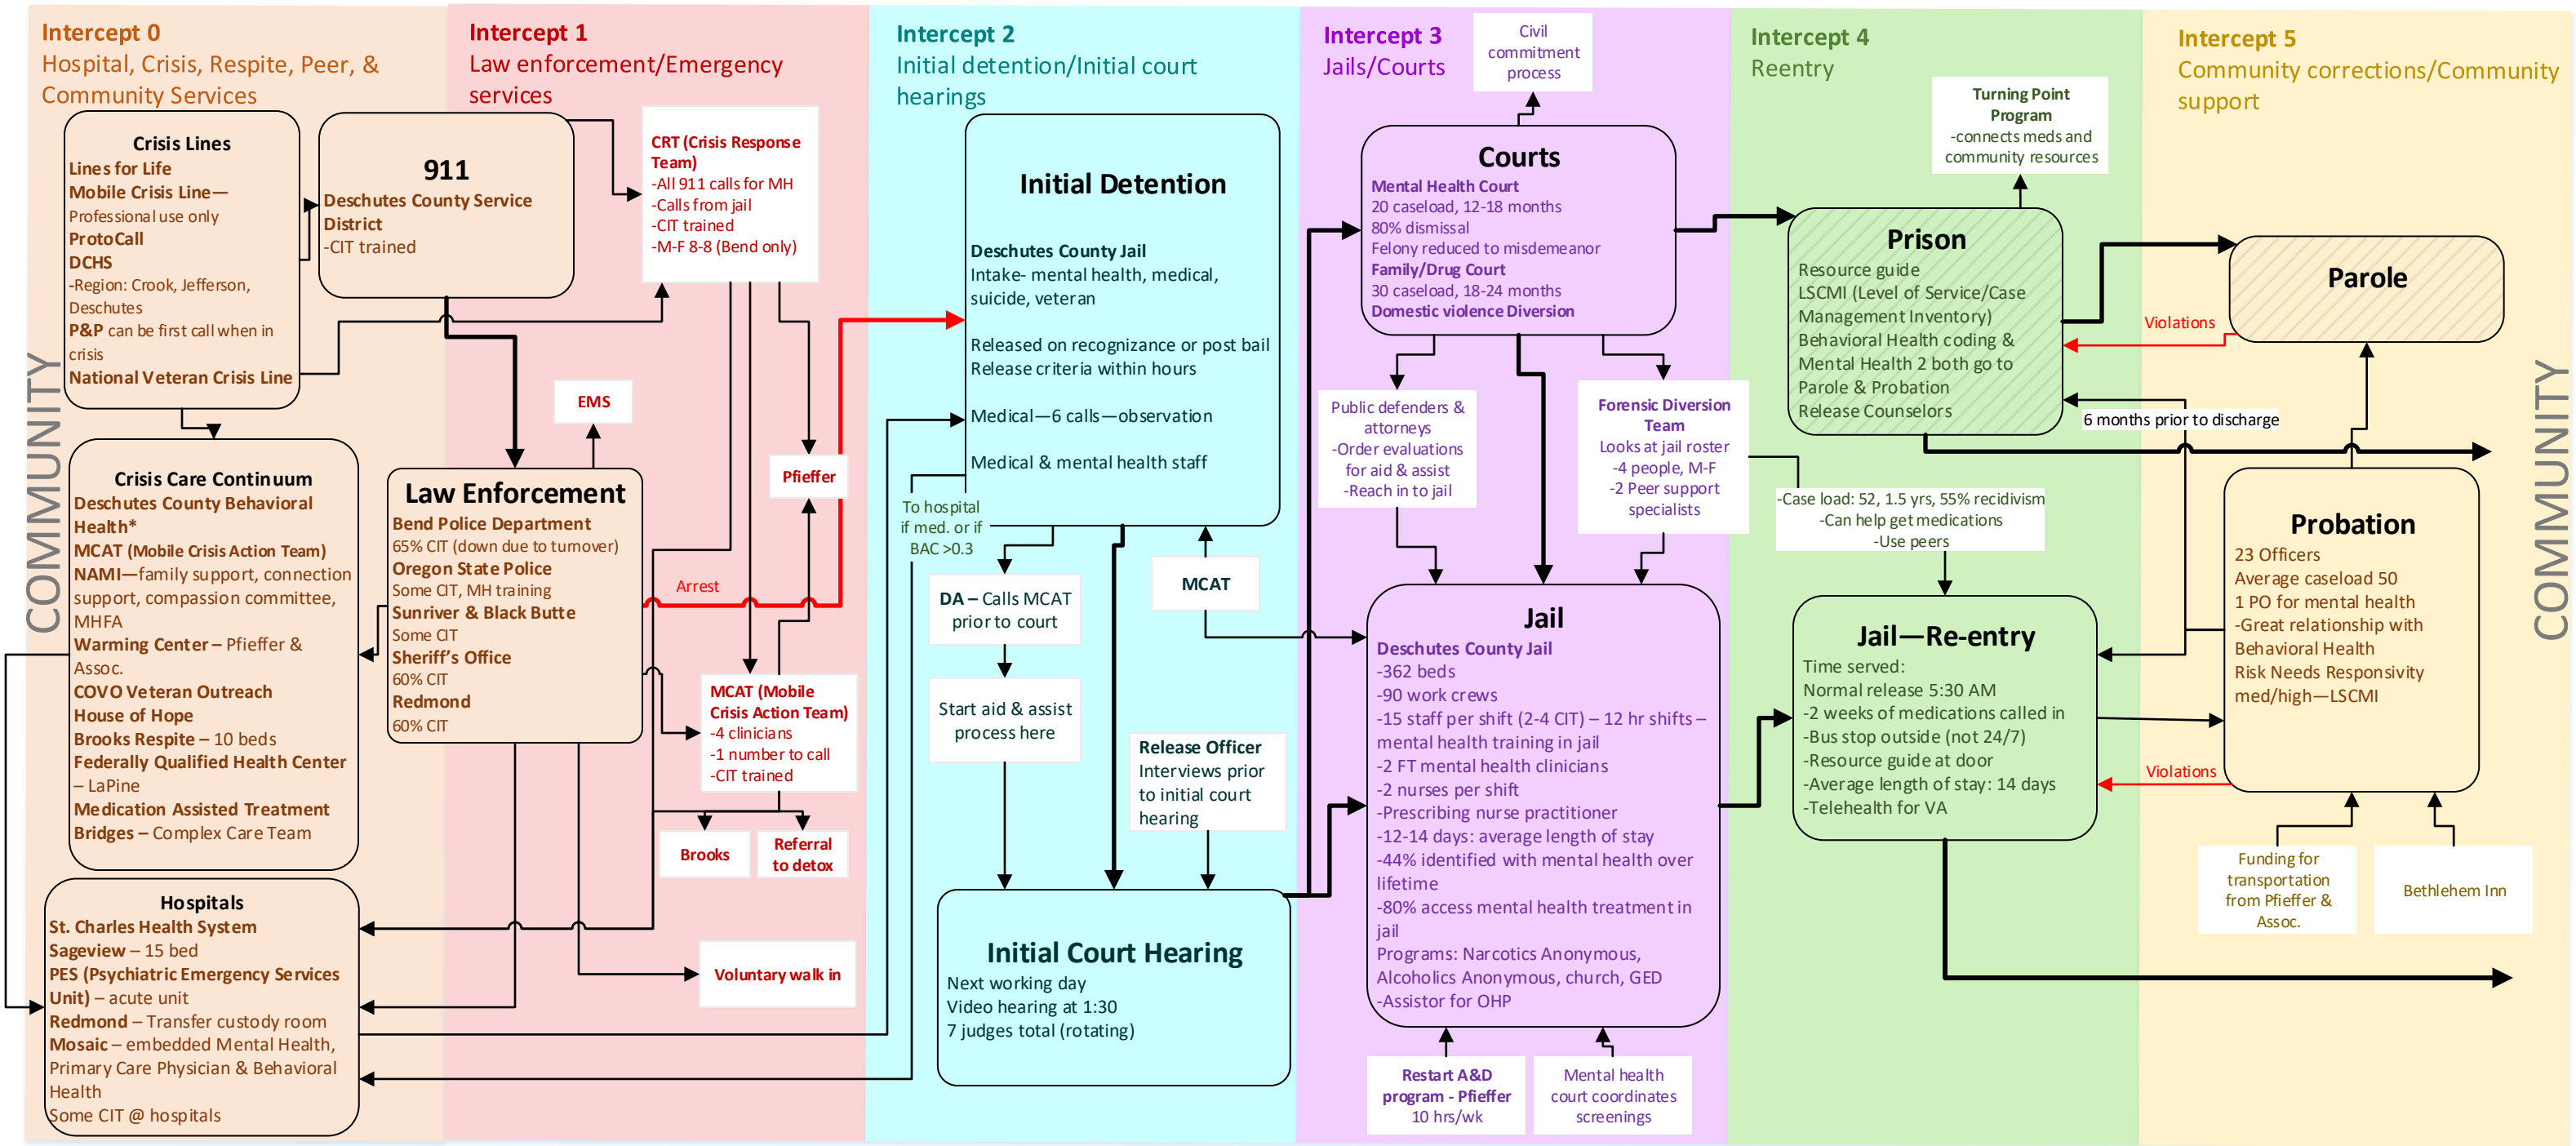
Intercept 0
Hospital, Crisis, Respite, Peer, & Community Services

Intercept 1
Law enforcement/Emergency services

Intercept 2
Initial detention/Initial court hearings

Intercept 3
Jails/Courts

Civil commitment process

Intercept 4
Reentry

Intercept 5
Community corrections/Community support

COMMUNITY

Crisis Lines
Lines for Life
Mobile Crisis Line—
Professional use only
ProtoCall
DCHS
-Region: Crook, Jefferson, Deschutes
P&P can be first call when in crisis
National Veteran Crisis Line

911
Deschutes County Service District
-CIT trained

CRT (Crisis Response Team)
-All 911 calls for MH
-Calls from jail
-CIT trained
-M-F 8-8 (Bend only)

Crisis Care Continuum
Deschutes County Behavioral Health*
MCAT (Mobile Crisis Action Team)
NAMI—family support, connection support, compassion committee, MHFA
Warming Center – Pfieffer & Assoc.
COVO Veteran Outreach
House of Hope
Brooks Respite – 10 beds
Federally Qualified Health Center – LaPine
Medication Assisted Treatment
Bridges – Complex Care Team

EMS

Law Enforcement
Bend Police Department
65% CIT (down due to turnover)
Oregon State Police
Some CIT, MH training
Sunriver & Black Butte
Some CIT
Sheriff's Office
60% CIT
Redmond
60% CIT

Pfieffer

Arrest

MCAT (Mobile Crisis Action Team)
-4 clinicians
-1 number to call
-CIT trained

Brooks

Referral to detox

Voluntary walk in

Hospitals
St. Charles Health System
Sageview – 15 bed
PES (Psychiatric Emergency Services Unit) – acute unit
Redmond – Transfer custody room
Mosaic – embedded Mental Health, Primary Care Physician & Behavioral Health
Some CIT @ hospitals

Initial Detention
Deschutes County Jail
Intake- mental health, medical, suicide, veteran

Released on recognizance or post bail
Release criteria within hours

Medical—6 calls—observation

Medical & mental health staff

To hospital if med. or if BAC >0.3

DA – Calls MCAT prior to court

Start aid & assist process here

MCAT

Release Officer
Interviews prior to initial court hearing

Initial Court Hearing
Next working day
Video hearing at 1:30
7 judges total (rotating)

Courts
Mental Health Court
20 caseload, 12-18 months
80% dismissal
Felony reduced to misdemeanor
Family/Drug Court
30 caseload, 18-24 months
Domestic violence Diversion

Public defenders & attorneys
-Order evaluations for aid & assist
-Reach in to jail

Forensic Diversion Team
Looks at jail roster
-4 people, M-F
-2 Peer support specialists

Jail
Deschutes County Jail
-362 beds
-90 work crews
-15 staff per shift (2-4 CIT) – 12 hr shifts – mental health training in jail
-2 FT mental health clinicians
-2 nurses per shift
-Prescribing nurse practitioner
-12-14 days: average length of stay
-44% identified with mental health over lifetime
-80% access mental health treatment in jail
Programs: Narcotics Anonymous, Alcoholics Anonymous, church, GED
-Assistor for OHP

Restart A&D program - Pfieffer
10 hrs/wk

Mental health court coordinates screenings

Turning Point Program
-connects meds and community resources

Prison
Resource guide
LSCMI (Level of Service/Case Management Inventory)
Behavioral Health coding & Mental Health 2 both go to Parole & Probation
Release Counselors

Violations

6 months prior to discharge

-Case load: 52, 1.5 yrs, 55% recidivism
-Can help get medications
-Use peers

Jail—Re-entry
Time served:
Normal release 5:30 AM
-2 weeks of medications called in
-Bus stop outside (not 24/7)
-Resource guide at door
-Average length of stay: 14 days
-Telehealth for VA

Parole

Probation
23 Officers
Average caseload 50
1 PO for mental health
-Great relationship with Behavioral Health
Risk Needs Responsivity med/high—LSCMI

Violations

Funding for transportation from Pfieffer & Assoc.

Bethlehem Inn

COMMUNITY